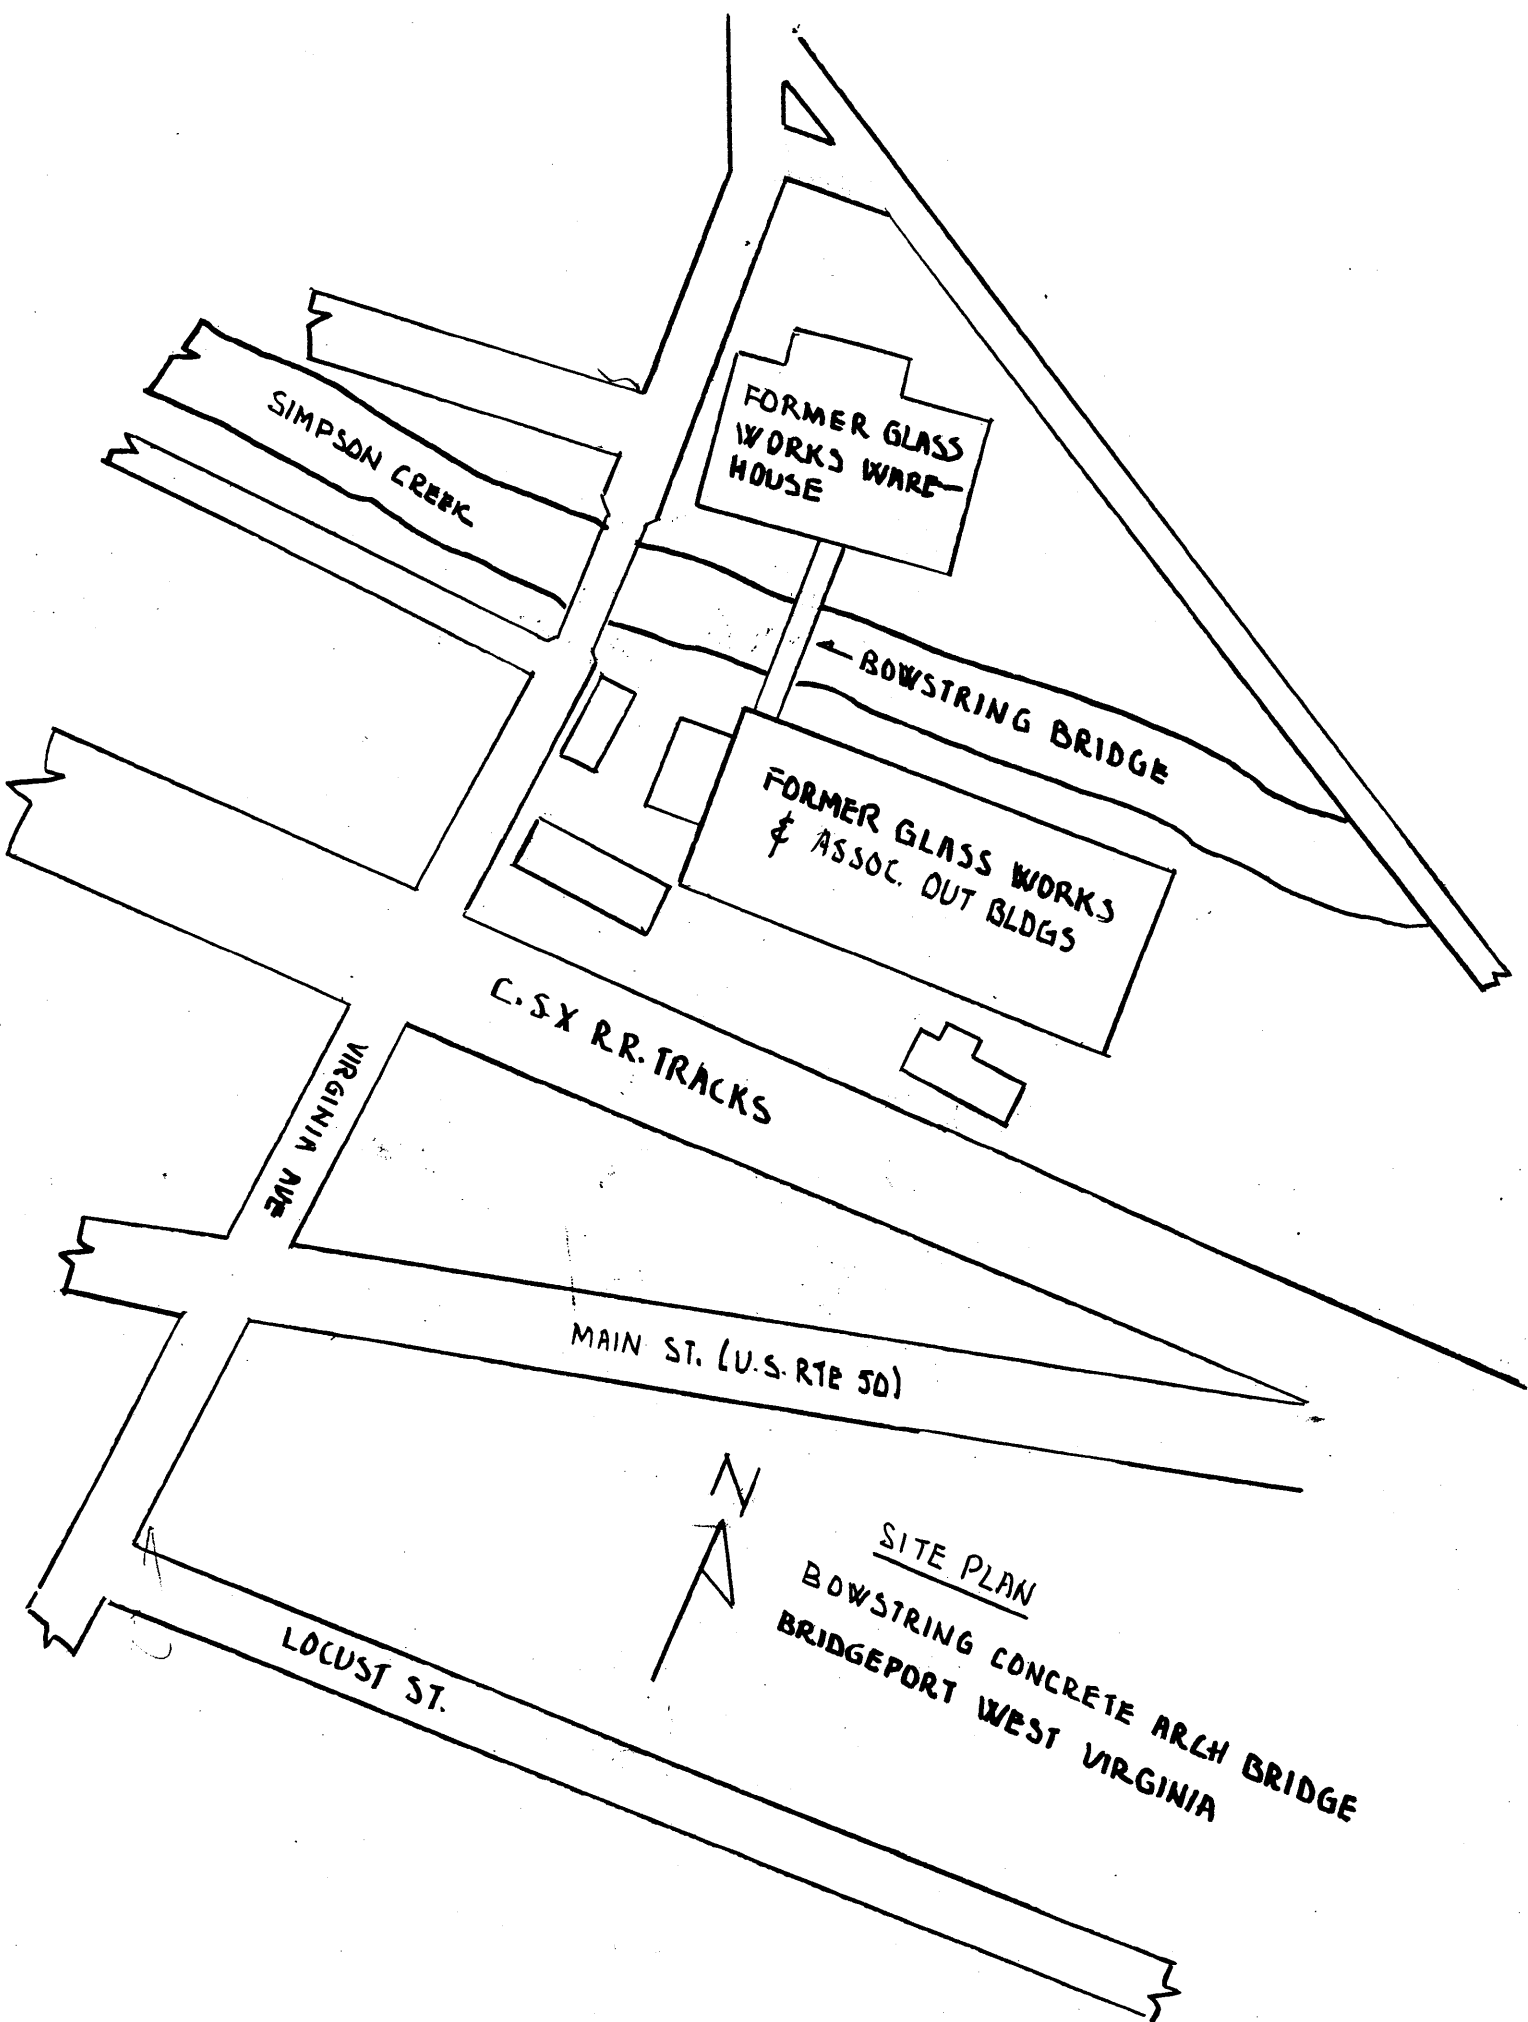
FORMER GLASS WORKS WAREHOUSE

SIMPSON CREEK

BOWSTRING BRIDGE

FORMER GLASS WORKS & ASSOC. OUT BLDGS

C.SX R.R. TRACKS

VIRGINIA AVE

MAIN ST. (U.S. RTE 50)

N

SITE PLAN
BOWSTRING CONCRETE ARCH BRIDGE
BRIDGEPORT WEST VIRGINIA

LOCUST ST.